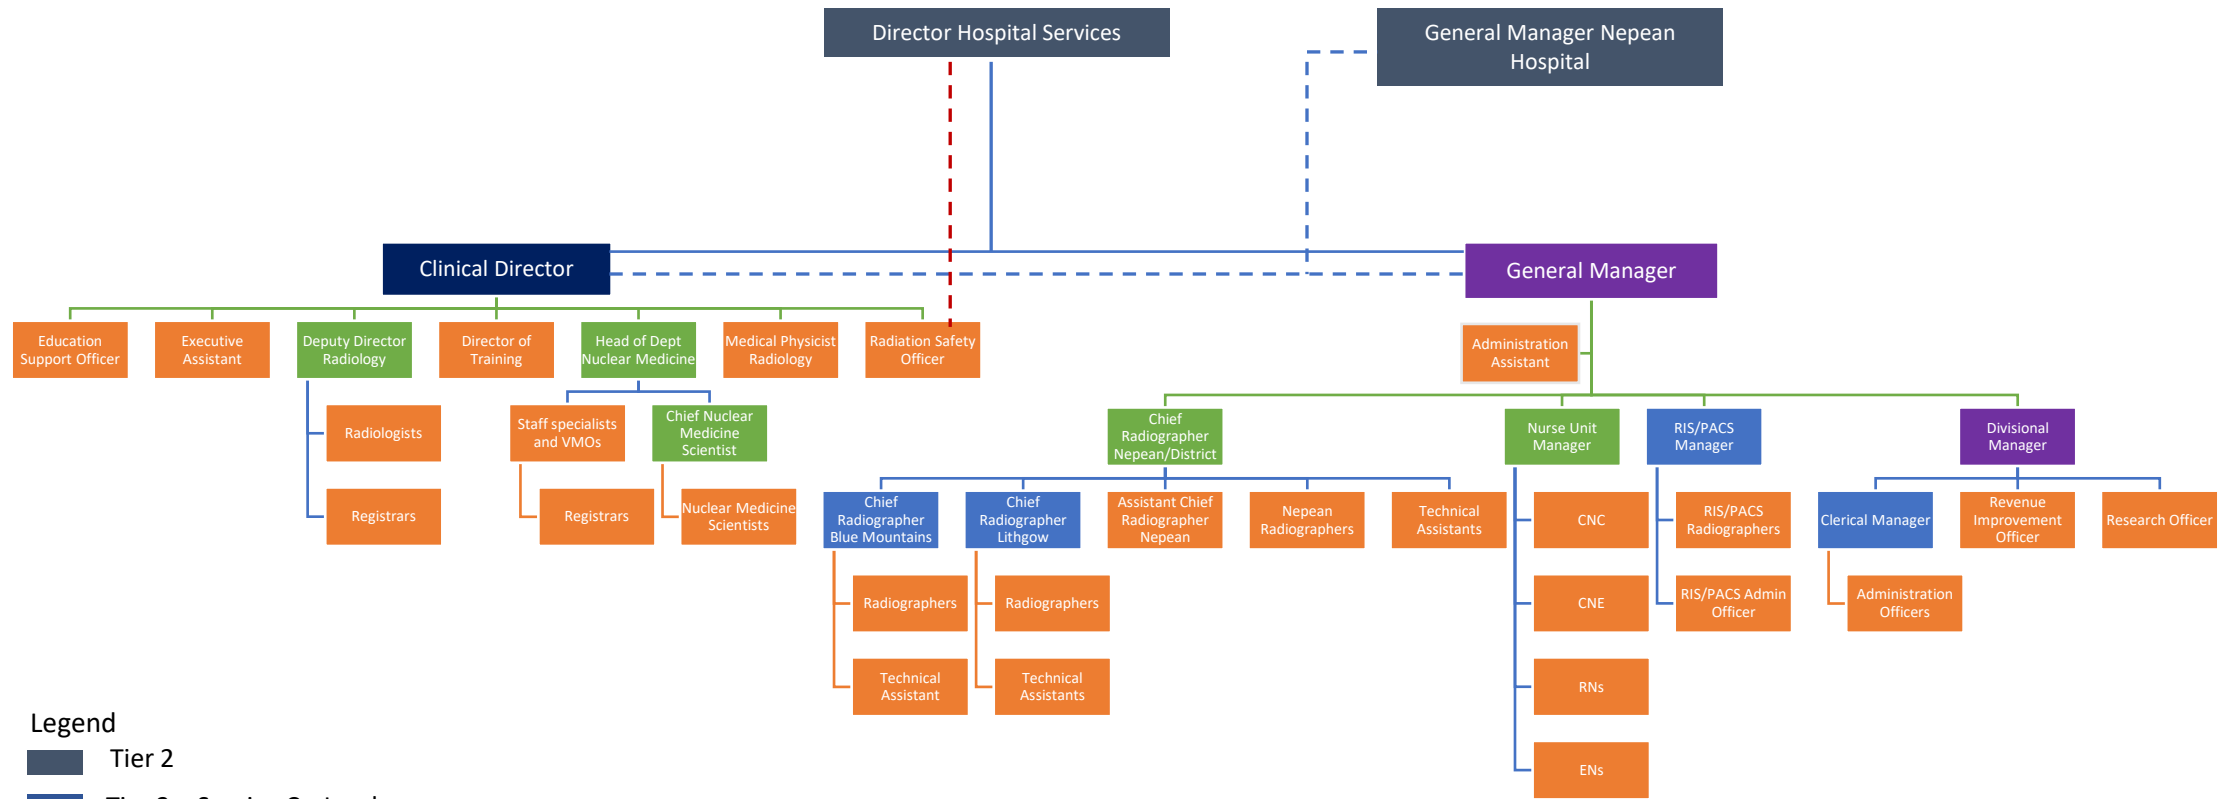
Director Hospital Services

General Manager Nepean Hospital

Clinical Director

General Manager

Education Support Officer

Executive Assistant

Deputy Director Radiology

Director of Training

Head of Dept Nuclear Medicine

Medical Physicist Radiology

Radiation Safety Officer

Radiologists

Registrars

Staff specialists and VMOs

Chief Nuclear Medicine Scientist

Registrars

Nuclear Medicine Scientists

Administration Assistant

Chief Radiographer Nepean/District

Nurse Unit Manager

RIS/PACS Manager

Divisional Manager

Chief Radiographer Blue Mountains

Chief Radiographer Lithgow

Assistant Chief Radiographer Nepean

Nepean Radiographers

Technical Assistants

CNC

RIS/PACS Radiographers

Clerical Manager

Revenue Improvement Officer

Research Officer

Radiographers

Radiographers

CNE

RIS/PACS Admin Officer

Administration Officers

Technical Assistant

Technical Assistants

RNs

ENs

Legend

Tier 2

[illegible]